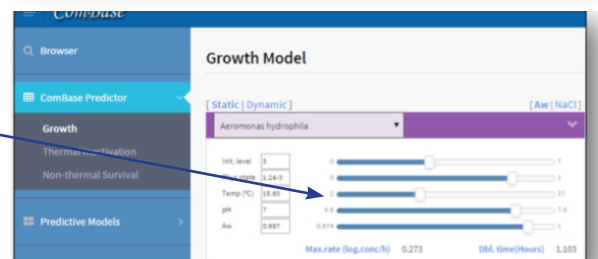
ComBase

Browser

ComBase Predictor

Growth

Thermal Inactivation

Non-thermal Survival

Predictive Models

Growth Model

[ Static | Dynamic ]

[ Aw | NaCl ]

Aeromonas hydrophila

| Init. level | 3 | 0 | 7 |
|---|---|---|---|
| Phys.state | 1.24-3 | 0 | 1 |
| Temp (°C) | 15.60 | 2 | 37 |
| pH | 7 | 4.6 | 7.5 |
| Aw | 0.997 | 0.974 | 1 |

Max.rate (log.conc/h) 0.273

Dbl. time(Hours) 1.103